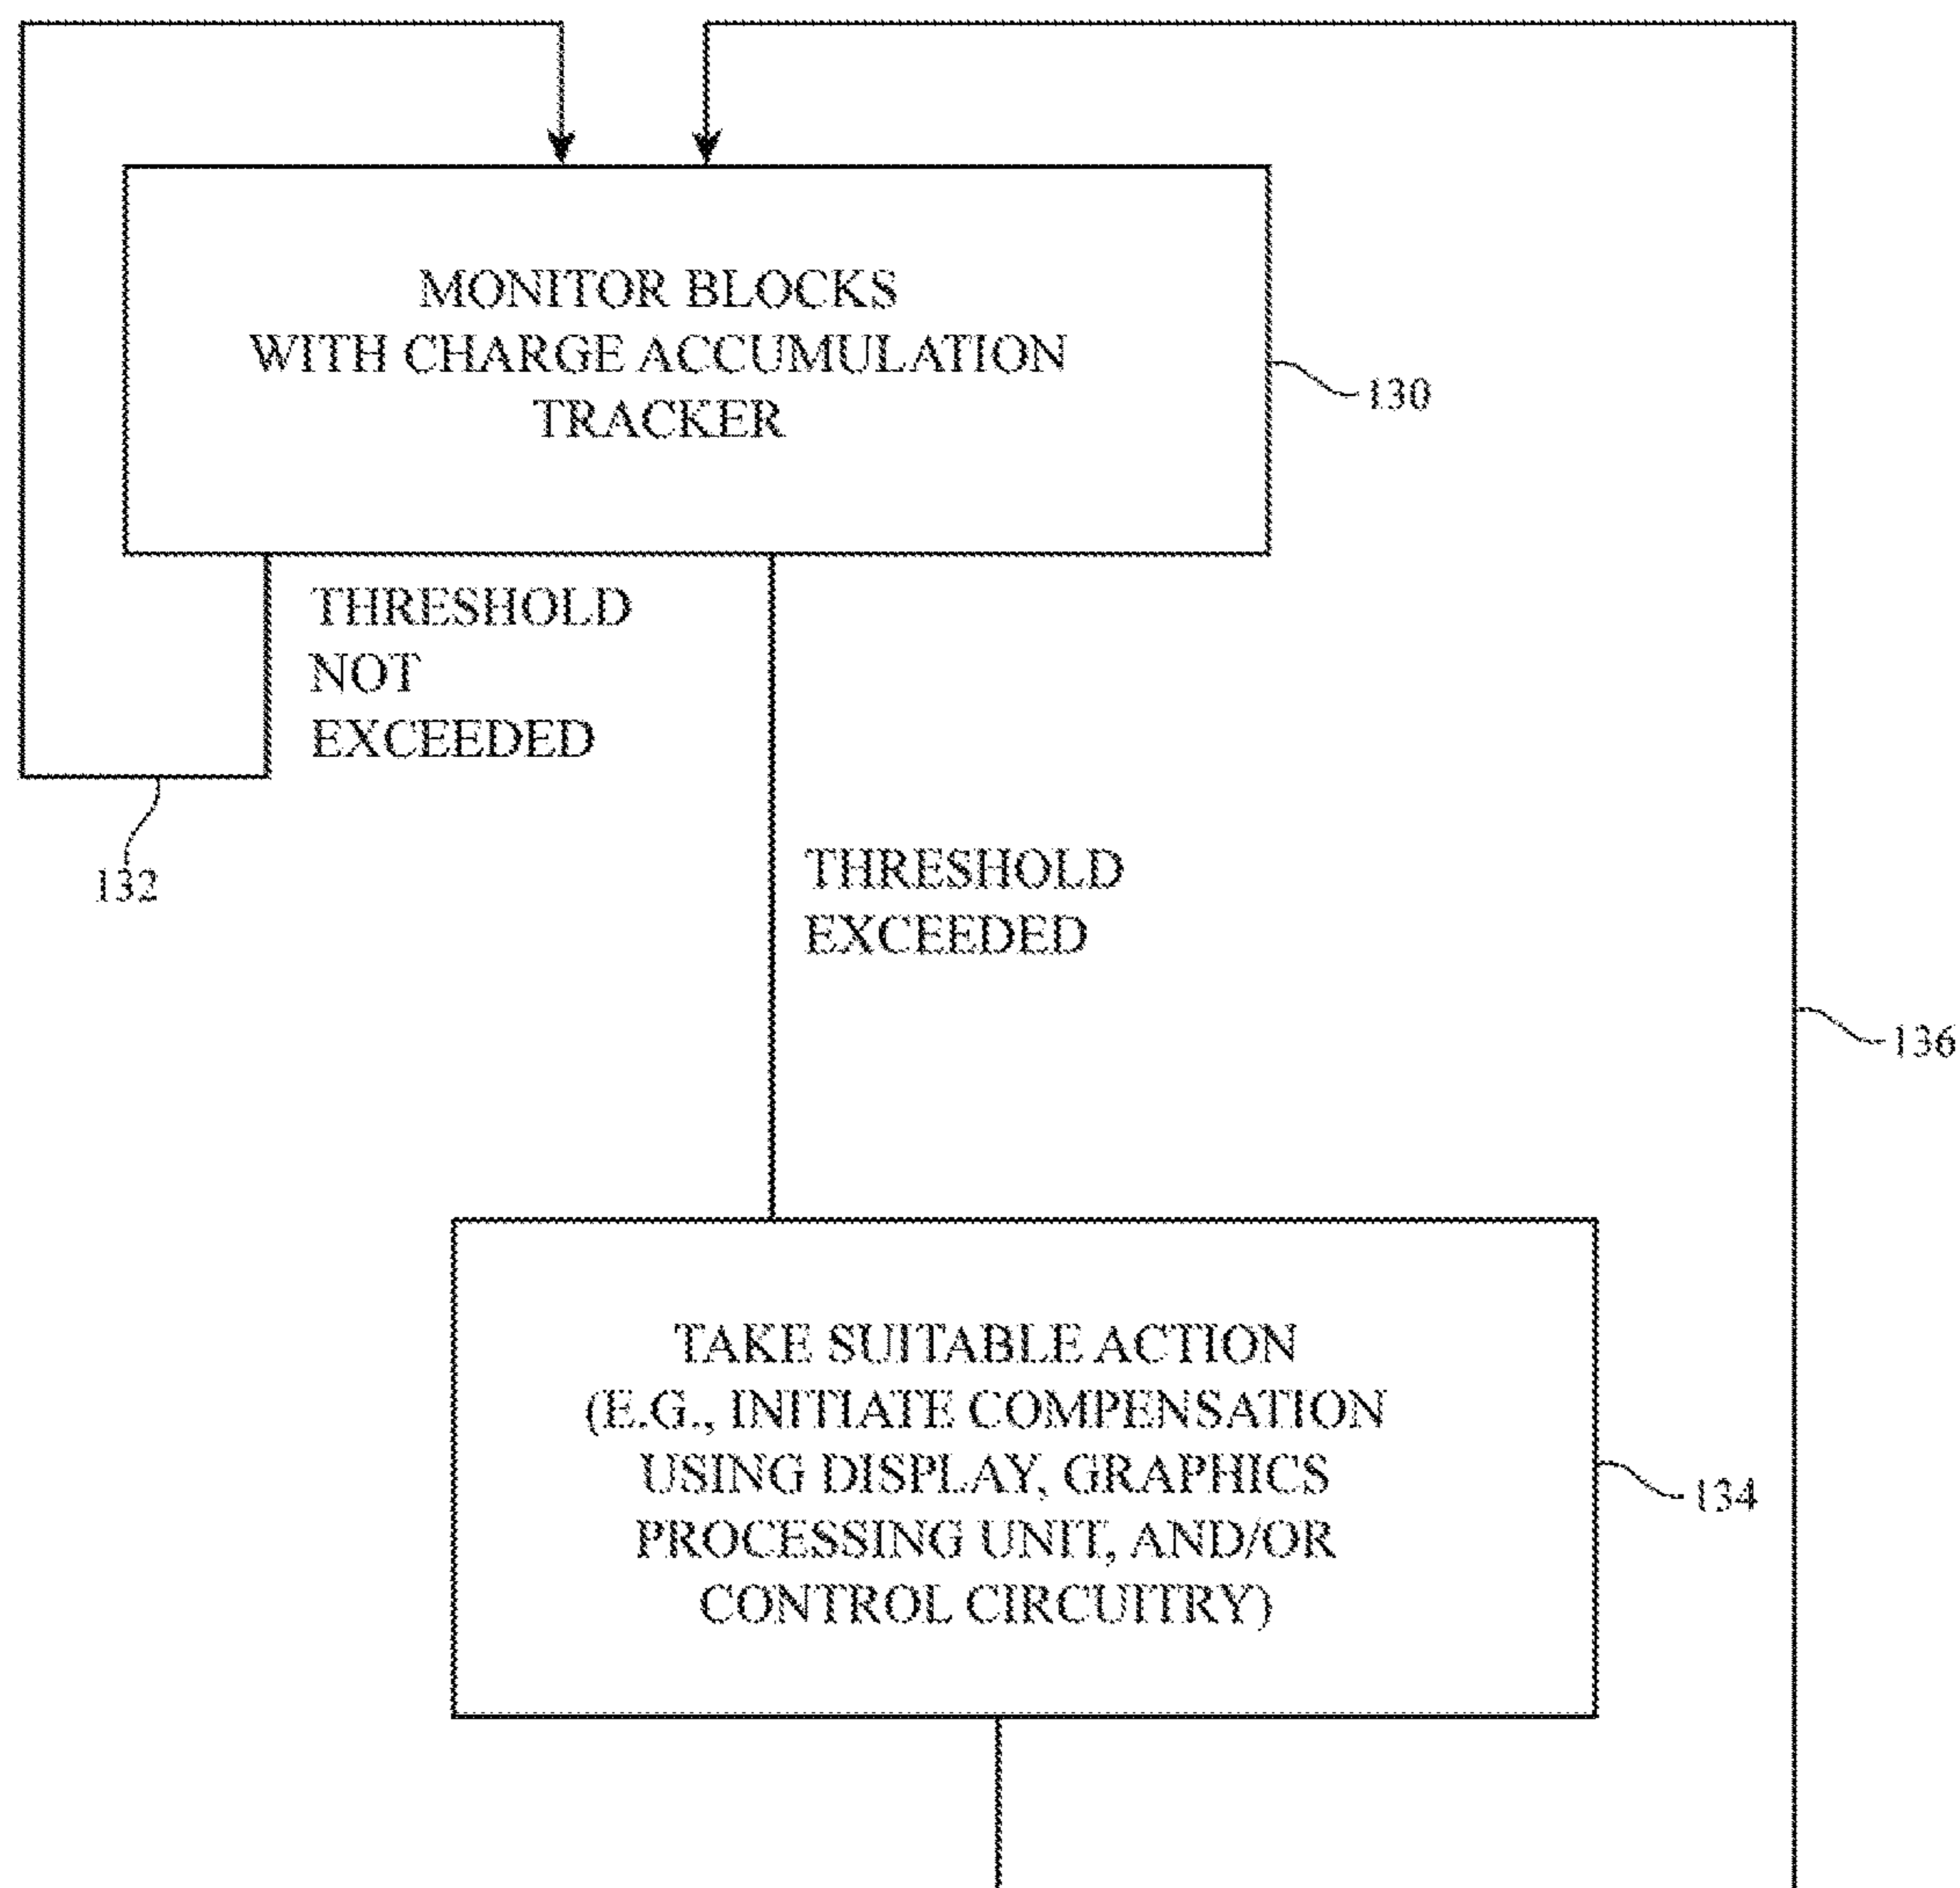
MONITOR BLOCKS WITH CHARGE ACCUMULATION TRACKER

130

THRESHOLD NOT EXCEEDED

132

THRESHOLD EXCEEDED

136

TAKE SUITABLE ACTION (E.G., INITIATE COMPENSATION USING DISPLAY, GRAPHICS PROCESSING UNIT, AND/OR CONTROL CIRCUITRY)

134